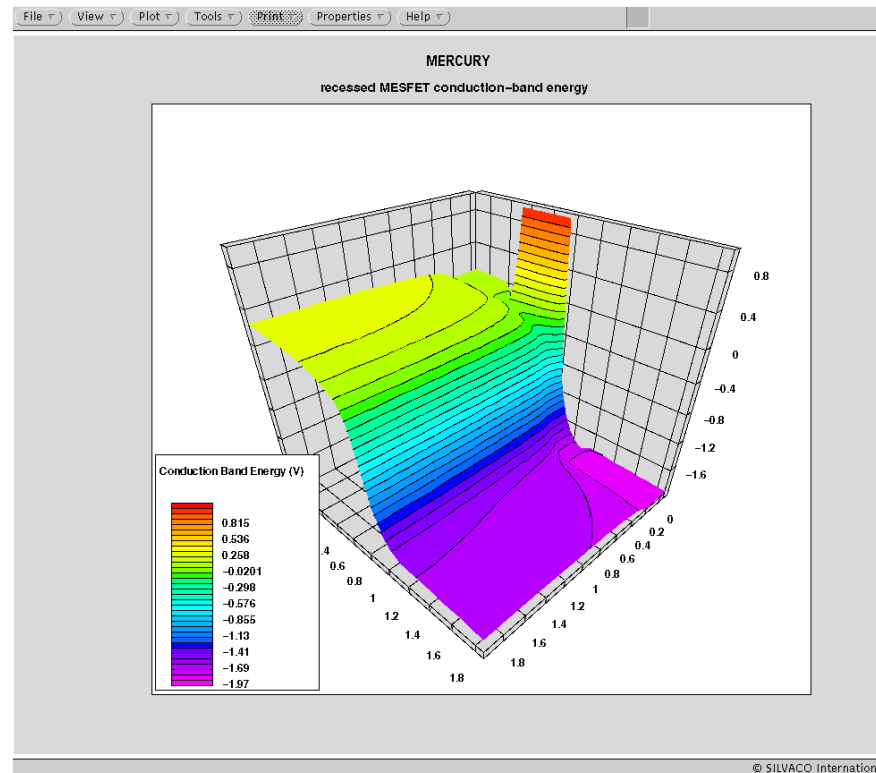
File ▽ View ▽ Plot ▽ Tools ▽ Print Properties ▽ Help ▽

MERCURY

recessed MESFET conduction–band energy

0.8
0.4
0
−0.4
−0.8
−1.2
−1.6

Conduction Band Energy (V)

0.815
0.536
0.258
−0.0201
−0.298
−0.576
−0.855
−1.13
−1.41
−1.69
−1.97

.4
0.6
0.8
1
1.2
1.4
1.6
1.8

0
0.2
0.4
0.6
0.8
1
1.2
1.4
1.6
1.8

© SILVACO Internation